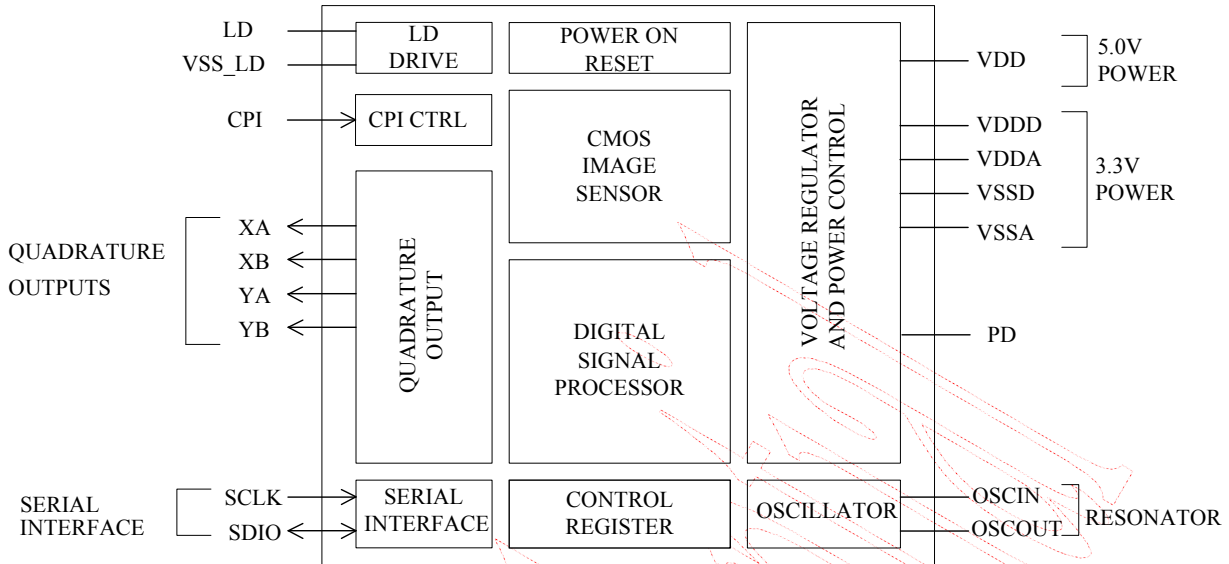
LD
VSS_LD
LD DRIVE
POWER ON RESET
VOLTAGE REGULATOR AND POWER CONTROL
VDD
5.0V POWER
CPI
CPI CTRL
CMOS IMAGE SENSOR
VDDD
VDDA
VSSD
VSSA
3.3V POWER
QUADRATURE OUTPUTS
XA
XB
YA
YB
QUADRATURE OUTPUT
DIGITAL SIGNAL PROCESSOR
PD
SERIAL INTERFACE
SCLK
SDIO
SERIAL INTERFACE
CONTROL REGISTER
OSCILLATOR
OSCIN
OSCOUT
RESONATOR